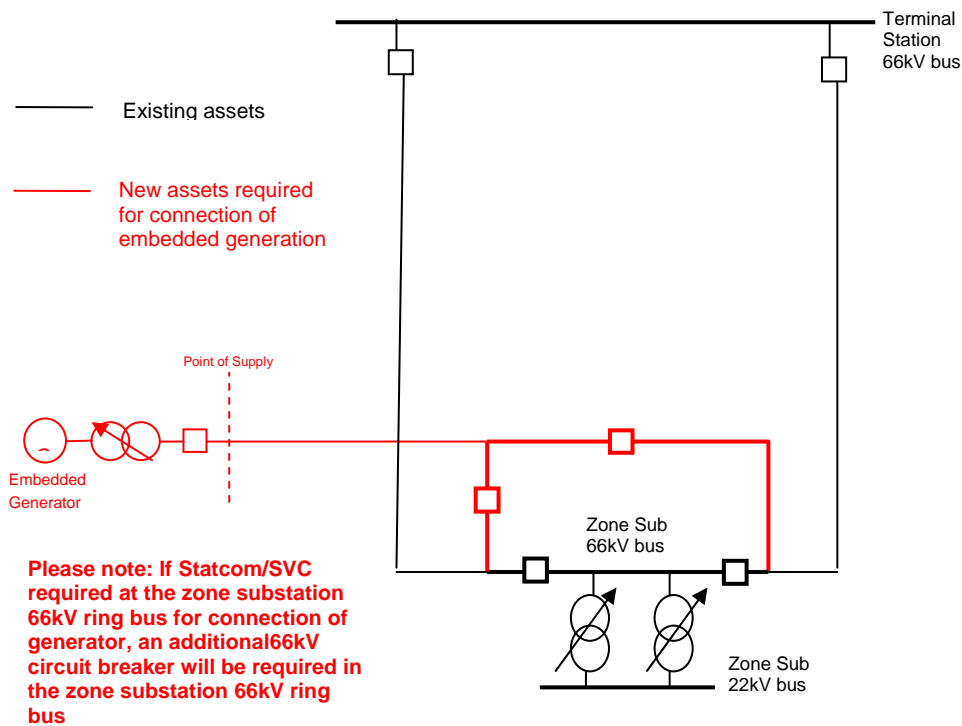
Terminal Station 66kV bus

Existing assets

New assets required for connection of embedded generation

Point of Supply

Embedded Generator

Zone Sub 66kV bus

Please note: If Statcom/SVC required at the zone substation 66kV ring bus for connection of generator, an additional66kV circuit breaker will be required in the zone substation 66kV ring bus

Zone Sub 22kV bus